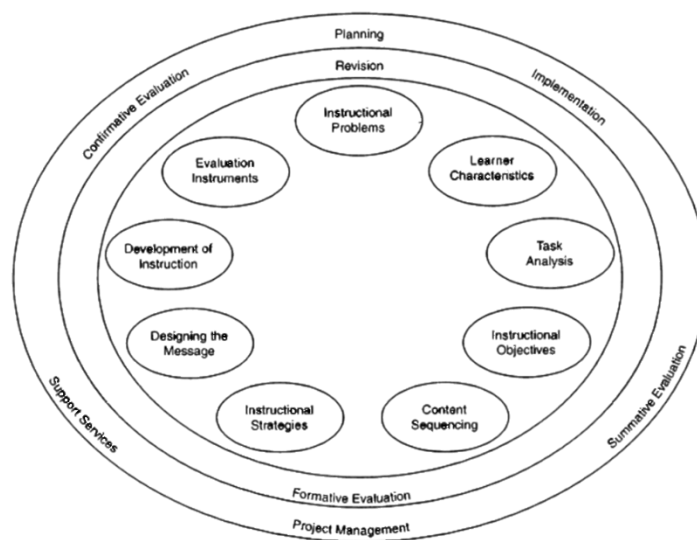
Planning

Revision

Confirmative Evaluation

Implementation

Instructional Problems

Evaluation Instruments

Learner Characteristics

Development of Instruction

Task Analysis

Designing the Message

Instructional Objectives

Instructional Strategies

Content Sequencing

Support Services

Summative Evaluation

Formative Evaluation

Project Management